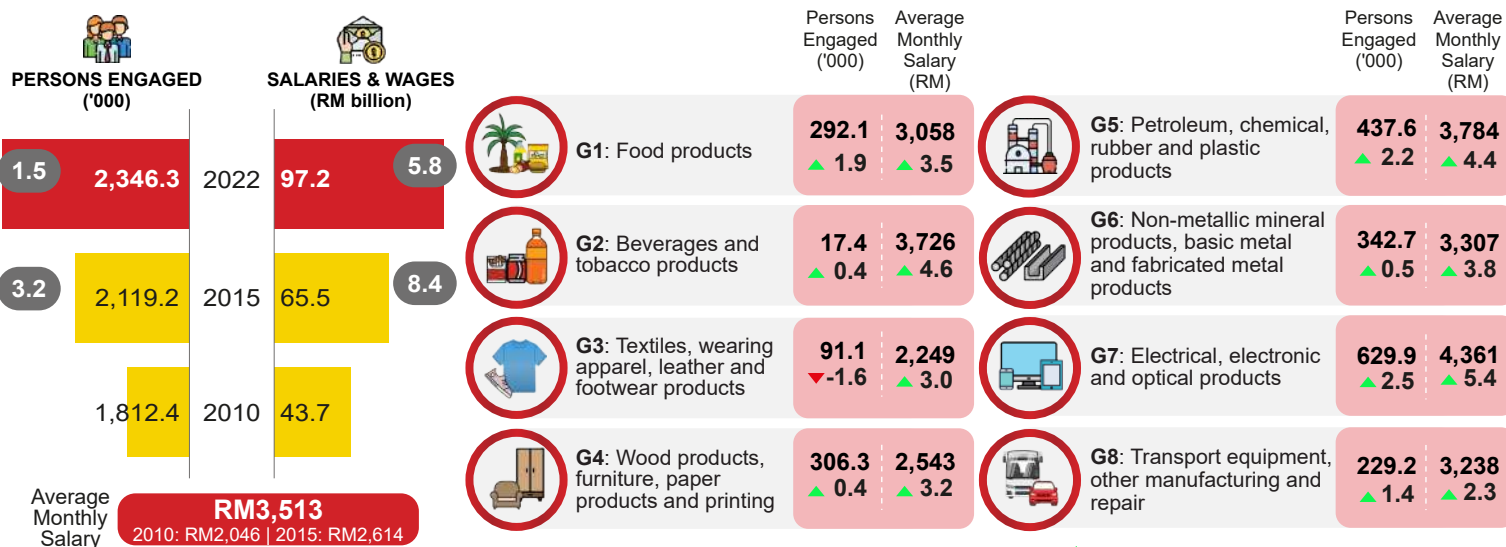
PERSONS ENGAGED ('000)

SALARIES & WAGES (RM billion)

1.5 2,346.3 2022 97.2 5.8

3.2 2,119.2 2015 65.5 8.4

1,812.4 2010 43.7

Average Monthly Salary

RM3,513
2010: RM2,046 | 2015: RM2,614

| | Persons Engaged ('000) | Average Monthly Salary (RM) |
|---|---|---|
| G1: Food products | 292.1 ▲ 1.9 | 3,058 ▲ 3.5 |
| G2: Beverages and tobacco products | 17.4 ▲ 0.4 | 3,726 ▲ 4.6 |
| G3: Textiles, wearing apparel, leather and footwear products | 91.1 ▼ -1.6 | 2,249 ▲ 3.0 |
| G4: Wood products, furniture, paper products and printing | 306.3 ▲ 0.4 | 2,543 ▲ 3.2 |

| | Persons Engaged ('000) | Average Monthly Salary (RM) |
|---|---|---|
| G5: Petroleum, chemical, rubber and plastic products | 437.6 ▲ 2.2 | 3,784 ▲ 4.4 |
| G6: Non-metallic mineral products, basic metal and fabricated metal products | 342.7 ▲ 0.5 | 3,307 ▲ 3.8 |
| G7: Electrical, electronic and optical products | 629.9 ▲ 2.5 | 4,361 ▲ 5.4 |
| G8: Transport equipment, other manufacturing and repair | 229.2 ▲ 1.4 | 3,238 ▲ 2.3 |